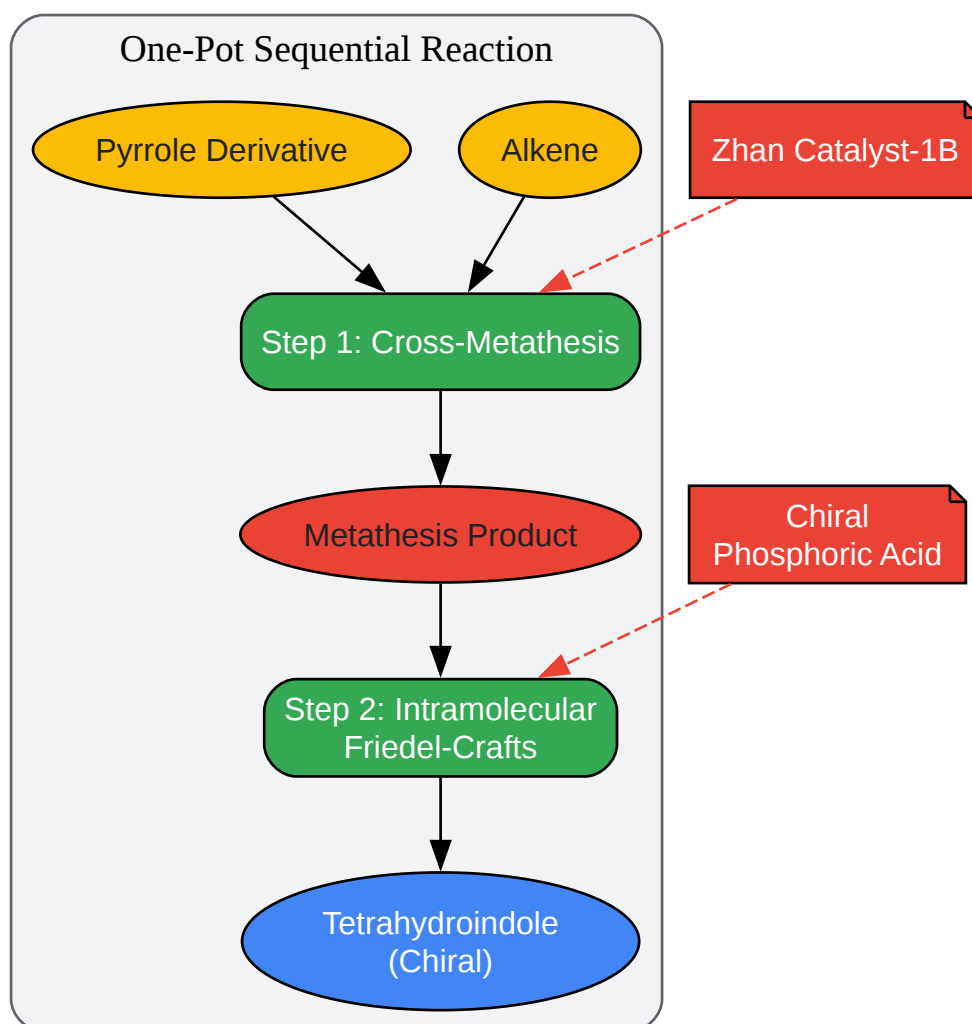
One-Pot Sequential Reaction

Pyrrole Derivative

Alkene

Zhan Catalyst-1B

Step 1: Cross-Metathesis

Metathesis Product

Chiral Phosphoric Acid

Step 2: Intramolecular Friedel-Crafts

Tetrahydroindole (Chiral)